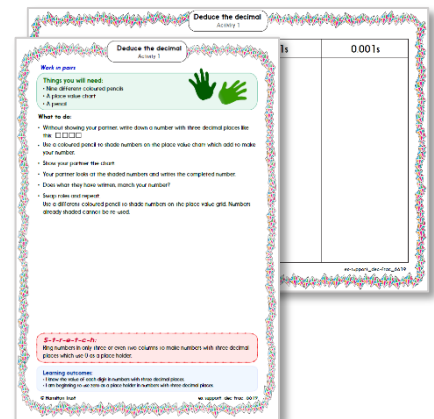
Deduce the decimal
Activity 1

1s

0.001s

ws-support_dec_frac_0619

Deduce the decimal
Activity 1

Work in pairs

Things you will need:
• Nine different coloured pencils
• A place value chart
• A pencil

What to do:
• Without showing your partner, write down a number with three decimal places like this: □.□□□
• Use a coloured pencil to shade numbers on the place value chart which add to make your number.
• Show your partner the chart.
• Your partner looks at the shaded numbers and writes the completed number.
• Does what they have written, match your number?
• Swap roles and repeat.
Use a different coloured pencil to shade numbers on the place value grid. Numbers already shaded cannot be re-used.

S-t-r-e-t-c-h:
Ring numbers in only three or even two columns to make numbers with three decimal places which use 0 as a place holder.

Learning outcomes:
• I know the value of each digit in numbers with three decimal places.
• I am beginning to use zero as a place holder in numbers with three decimal places.

© Hamilton Trust

ws-support_dec_frac_0619